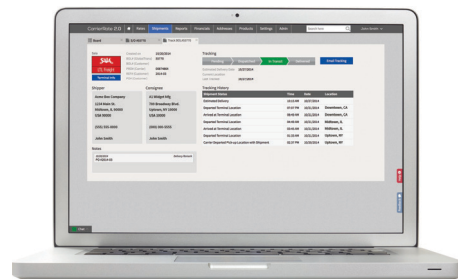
Ship
Shipper
Acme Box Company
1234 Main St.
Midtown, IL 00000
USA 00000
(555) 555-5555
John Smith
Consignee
A1 Widget Mfg.
789 Broadway Blvd.
Uptown, NY 12345
USA 12345
(555) 555-5555
John Smith
Notes
Tracking
Tracking History
Estimated Delivery
Departed Terminal Location
Arrived at Terminal Location
Departed Terminal Location
Arrived at Terminal Location
Departed Terminal Location
Carrier Departed Pick-up Location with Shipment
Downtown, CA
Downtown, CA
Midtown, IL
Midtown, IL
Uptown, NY
Uptown, NY